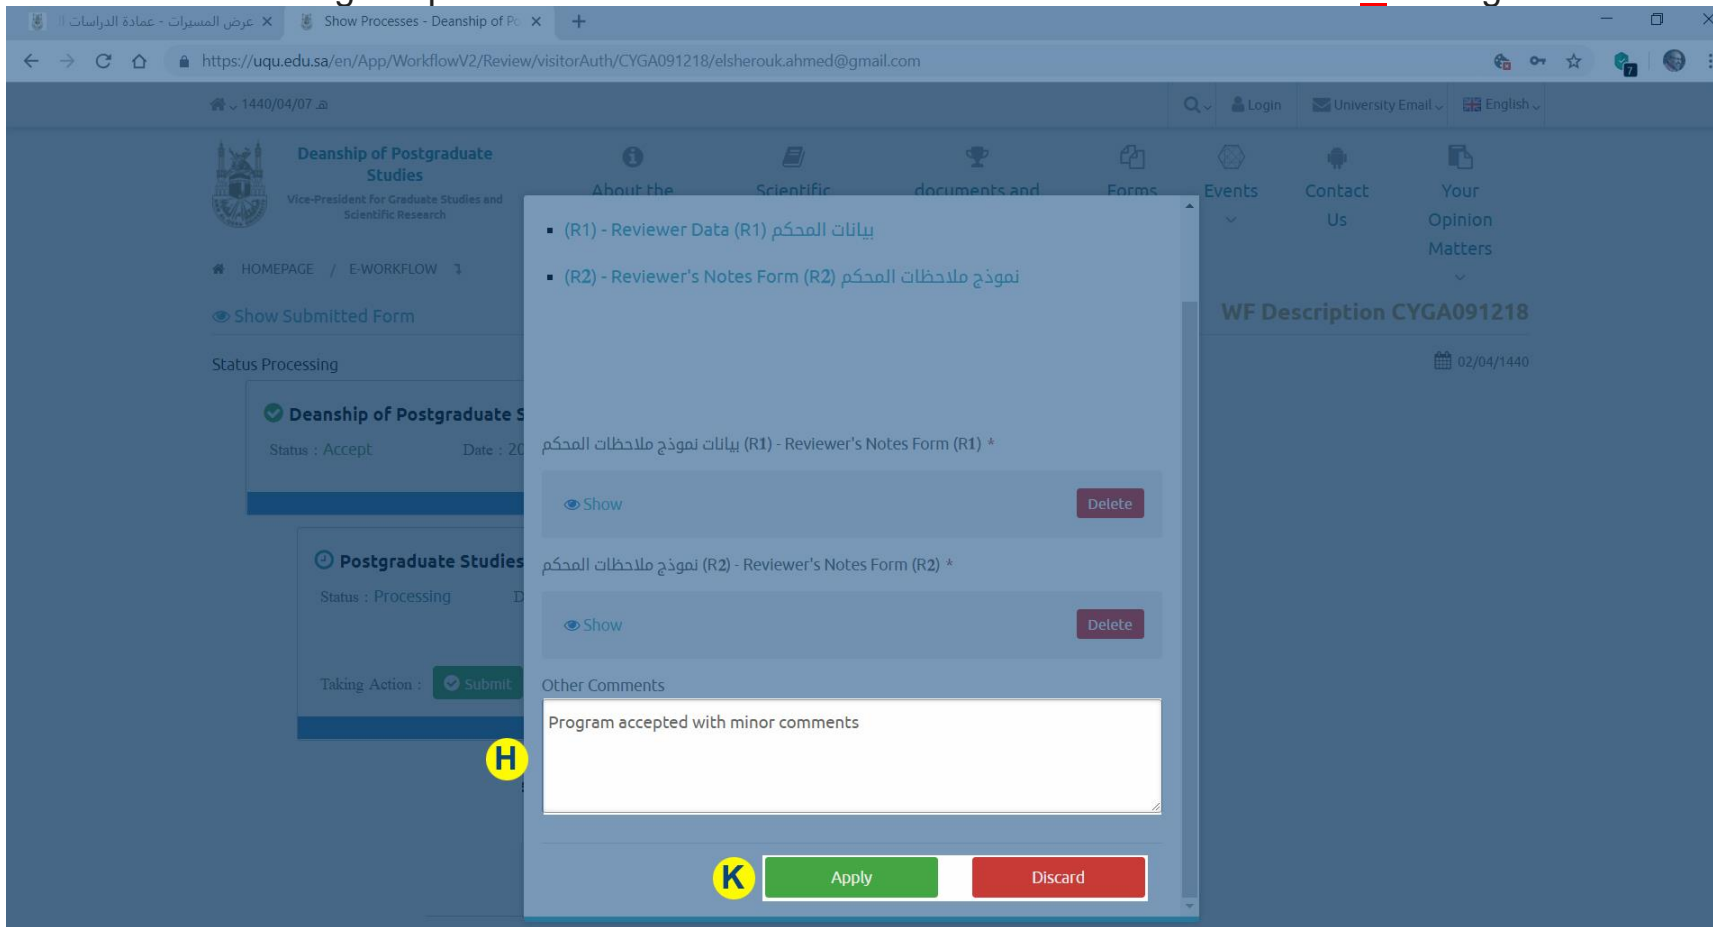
عرض المسيرات - عمادة الدراسات ×
Show Processes - Deanship of Po ×
+

https://uqu.edu.sa/en/App/WorkflowV2/Review/visitorAuth/CYGA091218/elsherouk.ahmed@gmail.com

1440/04/07 هـ
Login
University Email
English

Deanship of Postgraduate Studies
Vice-President for Graduate Studies and Scientific Research

About the
Scientific
documents and
Forms
Events
Contact Us
Your Opinion Matters

HOMEPAGE / E-WORKFLOW

Show Submitted Form

WF Description CYGA091218

02/04/1440

Status Processing

Deanship of Postgraduate S
Status : Accept
Date : 20

Postgraduate Studies
Status : Processing
Taking Action : Submit

- (R1) - Reviewer Data (R1) بيانات المحكم
- (R2) - Reviewer's Notes Form (R2) نموذج ملاحظات المحكم

بيانات نموذج ملاحظات المحكم (R1) - Reviewer's Notes Form (R1) *

Show
Delete

نموذج ملاحظات المحكم (R2) - Reviewer's Notes Form (R2) *

Show
Delete

Other Comments

Program accepted with minor comments

H

K

Apply
Discard